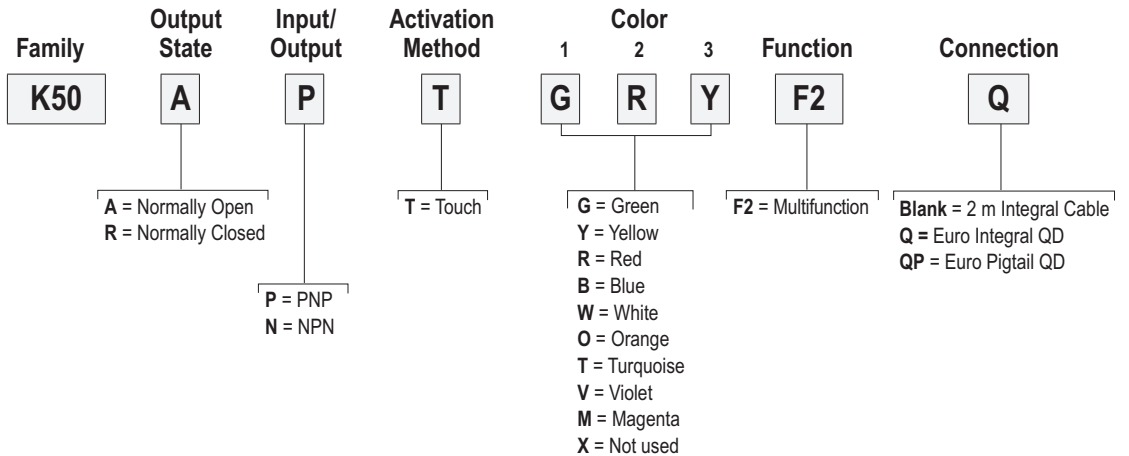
Family

K50

Output State

A

A = Normally Open
R = Normally Closed

Input/ Output

P

P = PNP
N = NPN

Activation Method

T

T = Touch

Color
1 2 3

G R Y

G = Green
Y = Yellow
R = Red
B = Blue
W = White
O = Orange
T = Turquoise
V = Violet
M = Magenta
X = Not used

Function

F2

F2 = Multifunction

Connection

Q

Blank = 2 m Integral Cable
Q = Euro Integral QD
QP = Euro Pigtail QD